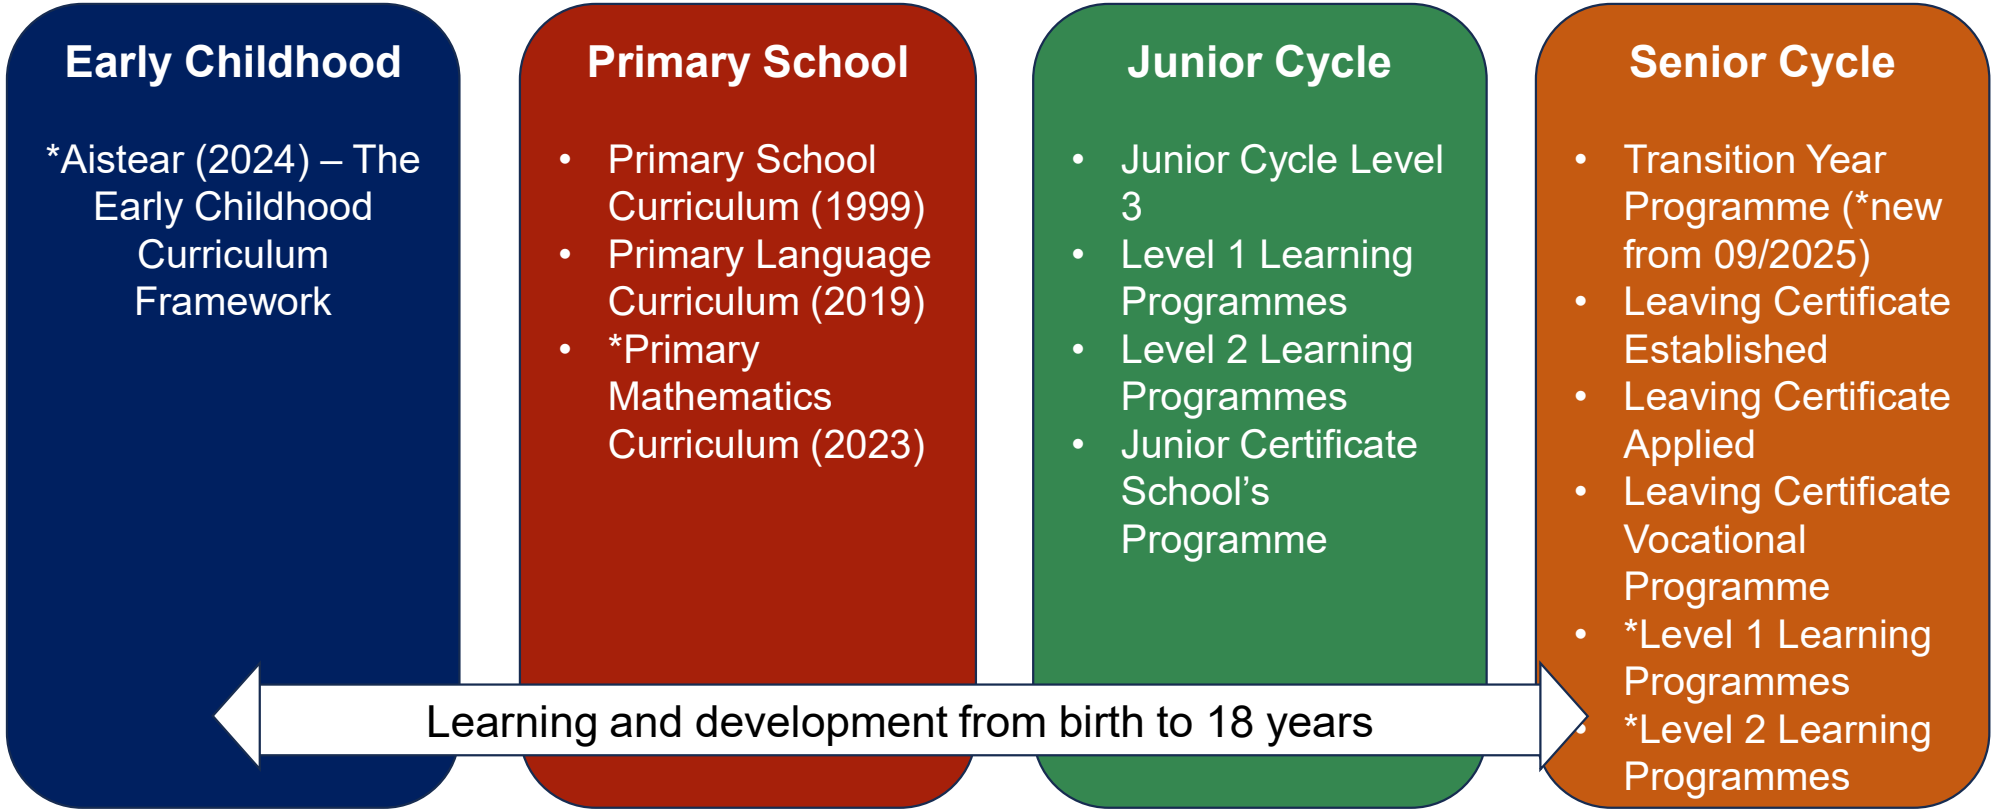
Early Childhood

*Aistear (2024) – The Early Childhood Curriculum Framework

Primary School

- Primary School Curriculum (1999)
- Primary Language Curriculum (2019)
- *Primary Mathematics Curriculum (2023)

Junior Cycle

- Junior Cycle Level 3
- Level 1 Learning Programmes
- Level 2 Learning Programmes
- Junior Certificate School's Programme

Senior Cycle

- Transition Year Programme (*new from 09/2025)
- Leaving Certificate Established
- Leaving Certificate Applied
- Leaving Certificate Vocational Programme
- *Level 1 Learning Programmes
- *Level 2 Learning Programmes

Learning and development from birth to 18 years